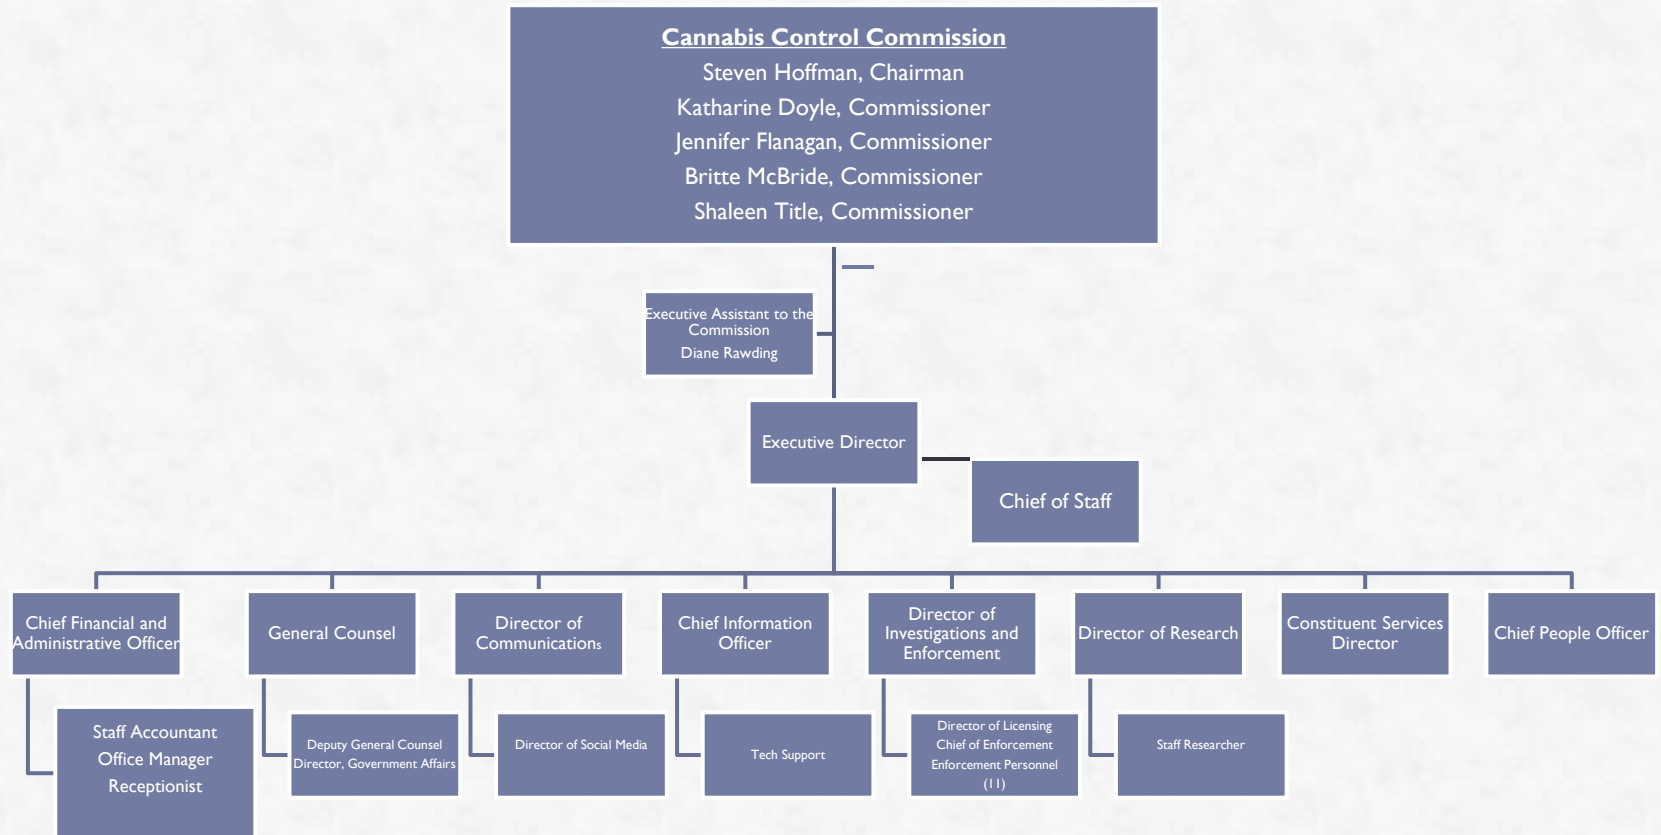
Cannabis Control Commission
Steven Hoffman, Chairman
Katharine Doyle, Commissioner
Jennifer Flanagan, Commissioner
Britte McBride, Commissioner
Shaleen Title, Commissioner

Executive Assistant to the Commission
Diane Rawding

Executive Director

Chief of Staff

Chief Financial and Administrative Officer

General Counsel

Director of Communications

Chief Information Officer

Director of Investigations and Enforcement

Director of Research

Constituent Services Director

Chief People Officer

Staff Accountant
Office Manager
Receptionist

Deputy General Counsel
Director, Government Affairs

Director of Social Media

Tech Support

Director of Licensing
Chief of Enforcement
Enforcement Personnel (11)

Staff Researcher